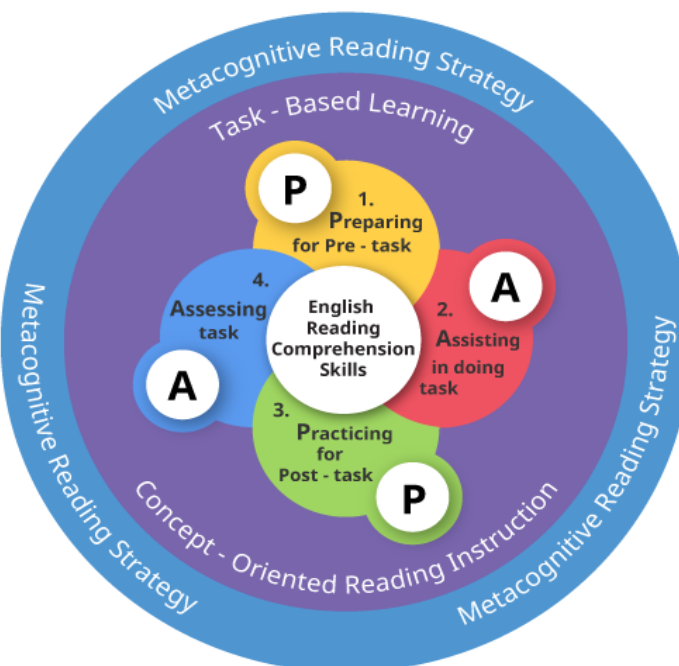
Metacognitive Reading Strategy

Task - Based Learning

P

1. Preparing for Pre - task

A

2. Assisting in doing task

4. Assessing task

A

English Reading Comprehension Skills

3. Practicing for Post - task

P

Concept - Oriented Reading Instruction

Metacognitive Reading Strategy

Metacognitive Reading Strategy